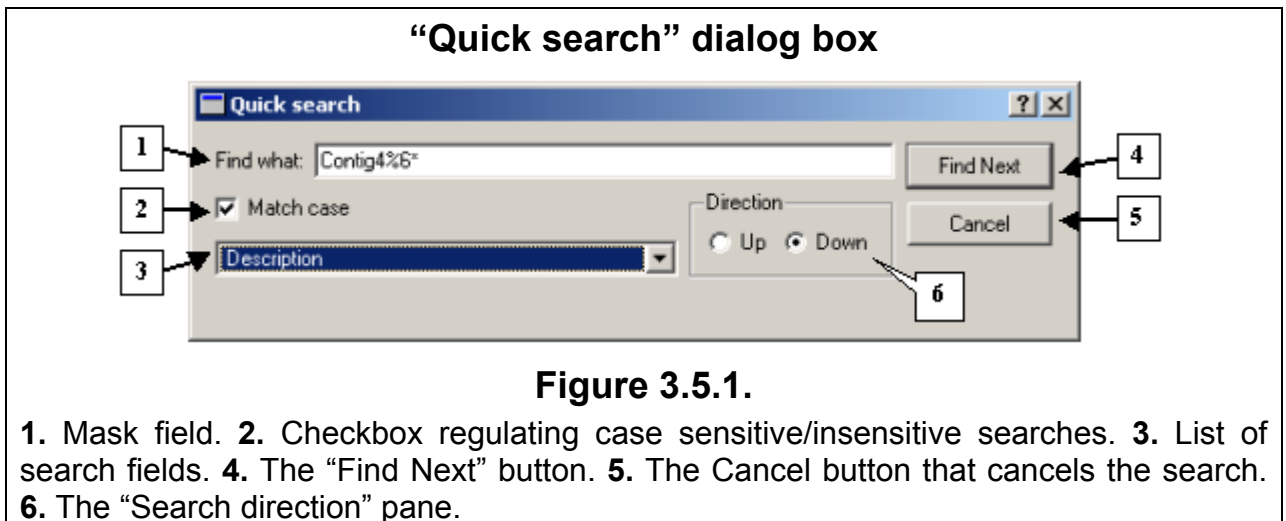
"Quick search" dialog box

Quick search

?

1

Find what: Contig4%6*

Find Next

4

2

Match case

Direction

Cancel

5

3

Description

Up Down

6

Figure 3.5.1.

1. Mask field. 2. Checkbox regulating case sensitive/insensitive searches. 3. List of search fields. 4. The "Find Next" button. 5. The Cancel button that cancels the search. 6. The "Search direction" pane.